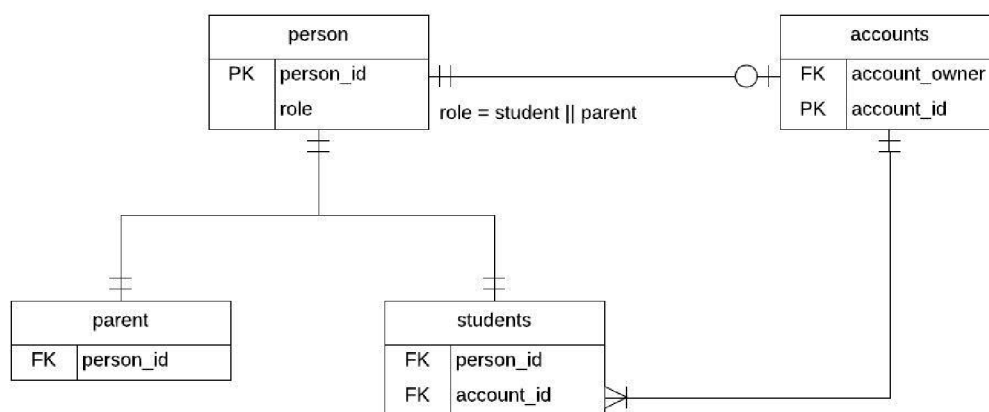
person

| PK | person_id |
|---|---|
| | role |

accounts

| FK | account_owner |
|---|---|
| PK | account_id |

role = student || parent

parent

| FK | person_id |
|---|---|

students

| FK | person_id |
|---|---|
| FK | account_id |